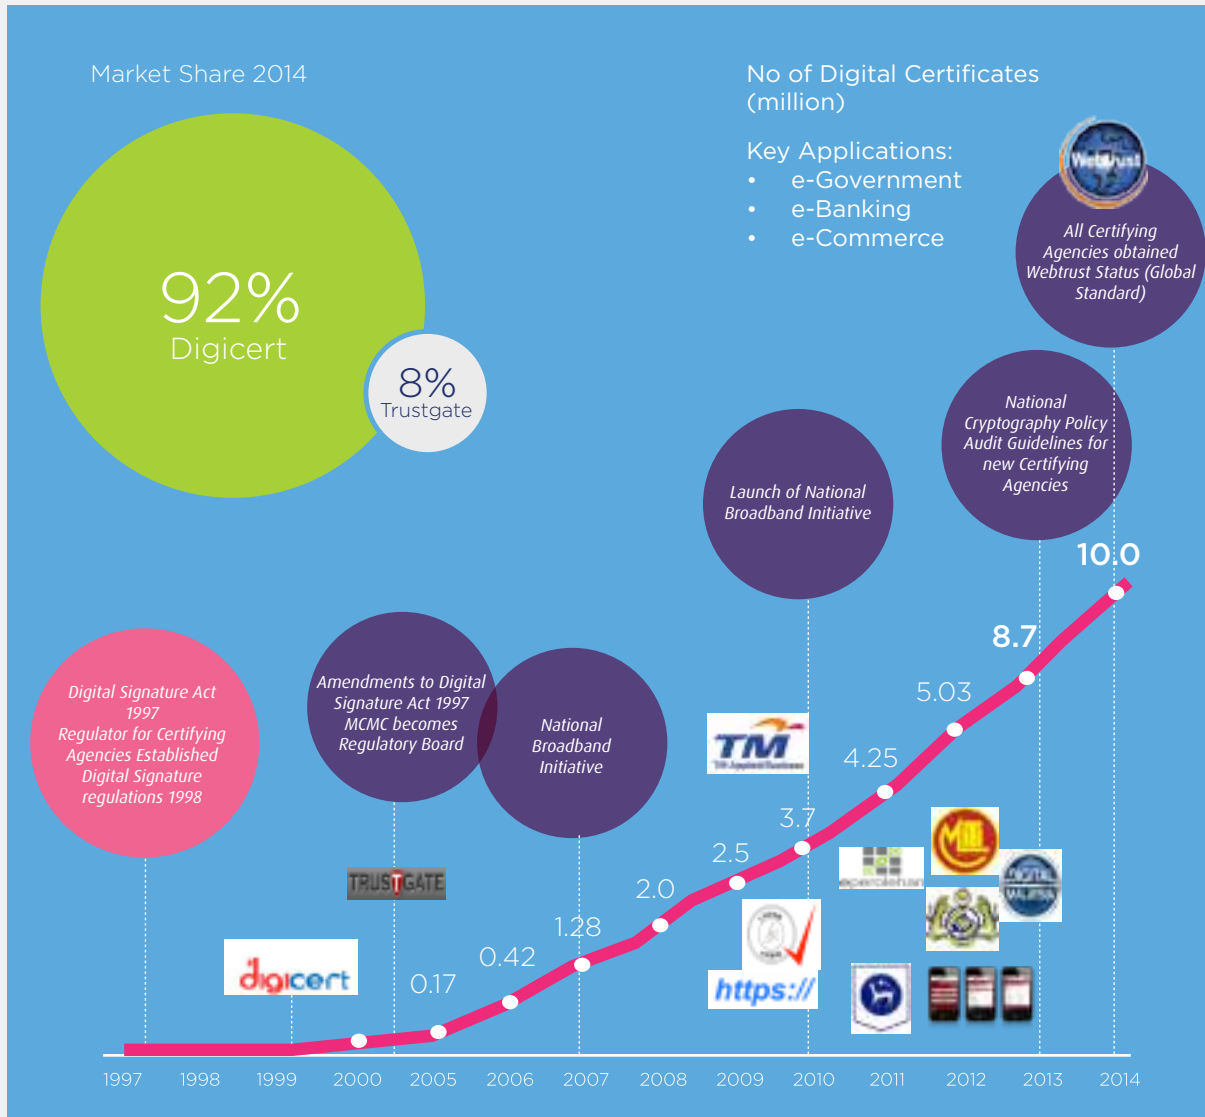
Market Share 2014

92%
Digicert

8%
Trustgate

No of Digital Certificates (million)

Key Applications:
• e-Government
• e-Banking
• e-Commerce

WebTrust

All Certifying Agencies obtained Webtrust Status (Global Standard)

National Cryptography Policy Audit Guidelines for new Certifying Agencies

Launch of National Broadband Initiative

10.0

8.7

5.03

4.25

3.7

2.5

2.0

1.28

0.42

0.17

Digital Signature Act 1997
Regulator for Certifying Agencies Established
Digital Signature regulations 1998

Amendments to Digital Signature Act 1997
MCMC becomes Regulatory Board

National Broadband Initiative

TM

TRUSTGATE

digicert

https://

1997 1998 1999 2000 2005 2006 2007 2008 2009 2010 2011 2012 2013 2014